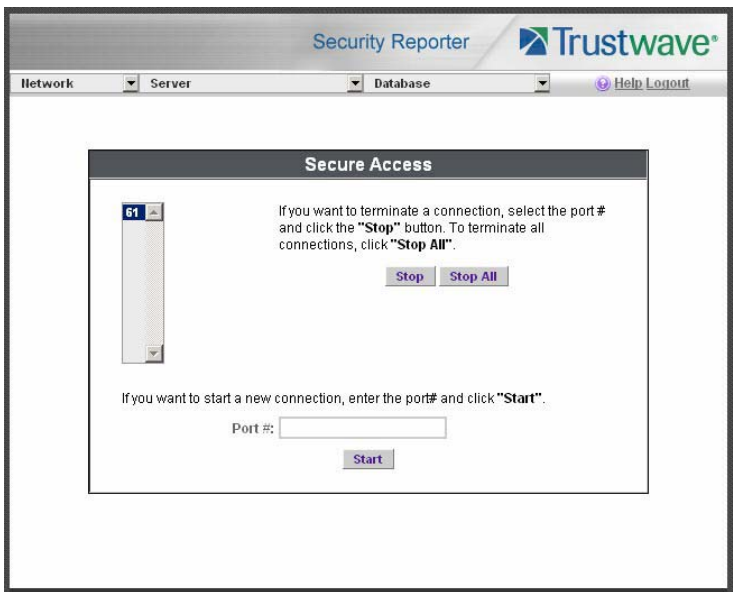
Security Reporter

Trustwave®

Network

Server

Database

Help Logout

Secure Access

61

If you want to terminate a connection, select the port # and click the "Stop" button. To terminate all connections, click "Stop All".

Stop

Stop All

If you want to start a new connection, enter the port# and click "Start".

Port #:

Start